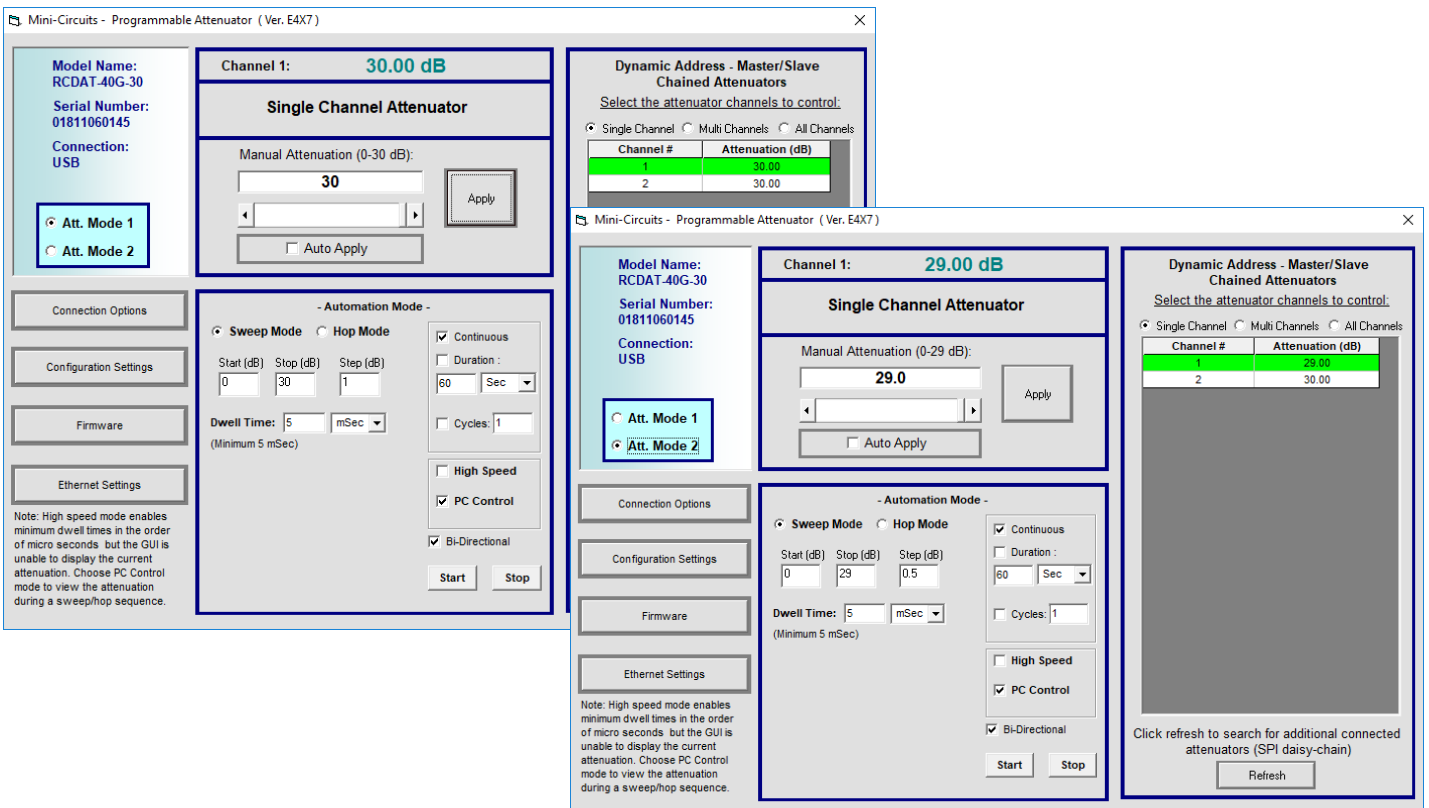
Mini-Circuits - Programmable Attenuator ( Ver. E4X7)

Model Name:
RCDAT-40G-30
Serial Number:
01811060145
Connection:
USB

Att. Mode 1
Att. Mode 2

Channel 1: 30.00 dB

Single Channel Attenuator

Manual Attenuation (0-30 dB):
30
Apply
Auto Apply

Dynamic Address - Master/Slave Chained Attenuators
Select the attenuator channels to control:
Single Channel  Multi Channels  All Channels

| Channel # | Attenuation (dB) |
|---|---|
| 1 | 30.00 |
| 2 | 30.00 |

Connection Options
Configuration Settings
Firmware
Ethernet Settings

Note: High speed mode enables minimum dwell times in the order of micro seconds but the GUI is unable to display the current attenuation. Choose PC Control mode to view the attenuation during a sweep/hop sequence.

- Automation Mode -
Sweep Mode  Hop Mode
Start (dB) Stop (dB) Step (dB)
0 30 1
Dwell Time: 5 mSec
(Minimum 5 mSec)
Continuous
Duration :
60 Sec
Cycles: 1
High Speed
PC Control
Bi-Directional
Start Stop

Mini-Circuits - Programmable Attenuator ( Ver. E4X7)

Model Name:
RCDAT-40G-30
Serial Number:
01811060145
Connection:
USB

Att. Mode 1
Att. Mode 2

Channel 1: 29.00 dB

Single Channel Attenuator

Manual Attenuation (0-29 dB):
29.0
Apply
Auto Apply

Dynamic Address - Master/Slave Chained Attenuators
Select the attenuator channels to control:
Single Channel  Multi Channels  All Channels

| Channel # | Attenuation (dB) |
|---|---|
| 1 | 29.00 |
| 2 | 30.00 |

Click refresh to search for additional connected attenuators (SPI daisy-chain)
Refresh

Connection Options
Configuration Settings
Firmware
Ethernet Settings

Note: High speed mode enables minimum dwell times in the order of micro seconds but the GUI is unable to display the current attenuation. Choose PC Control mode to view the attenuation during a sweep/hop sequence.

- Automation Mode -
Sweep Mode  Hop Mode
Start (dB) Stop (dB) Step (dB)
0 29 0.5
Dwell Time: 5 mSec
(Minimum 5 mSec)
Continuous
Duration :
60 Sec
Cycles: 1
High Speed
PC Control
Bi-Directional
Start Stop